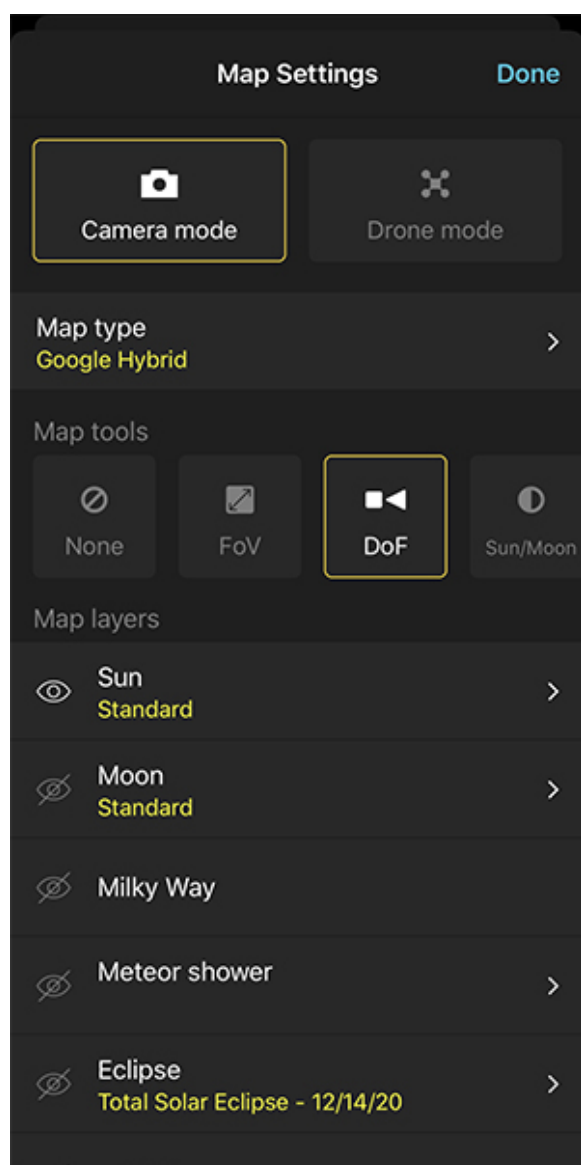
Map Settings
Done

Camera mode
Drone mode

Map type
Google Hybrid

Map tools
None
FoV
DoF
Sun/Moon

Map layers
Sun
Standard

Moon
Standard

Milky Way

Meteor shower

Eclipse
Total Solar Eclipse - 12/14/20